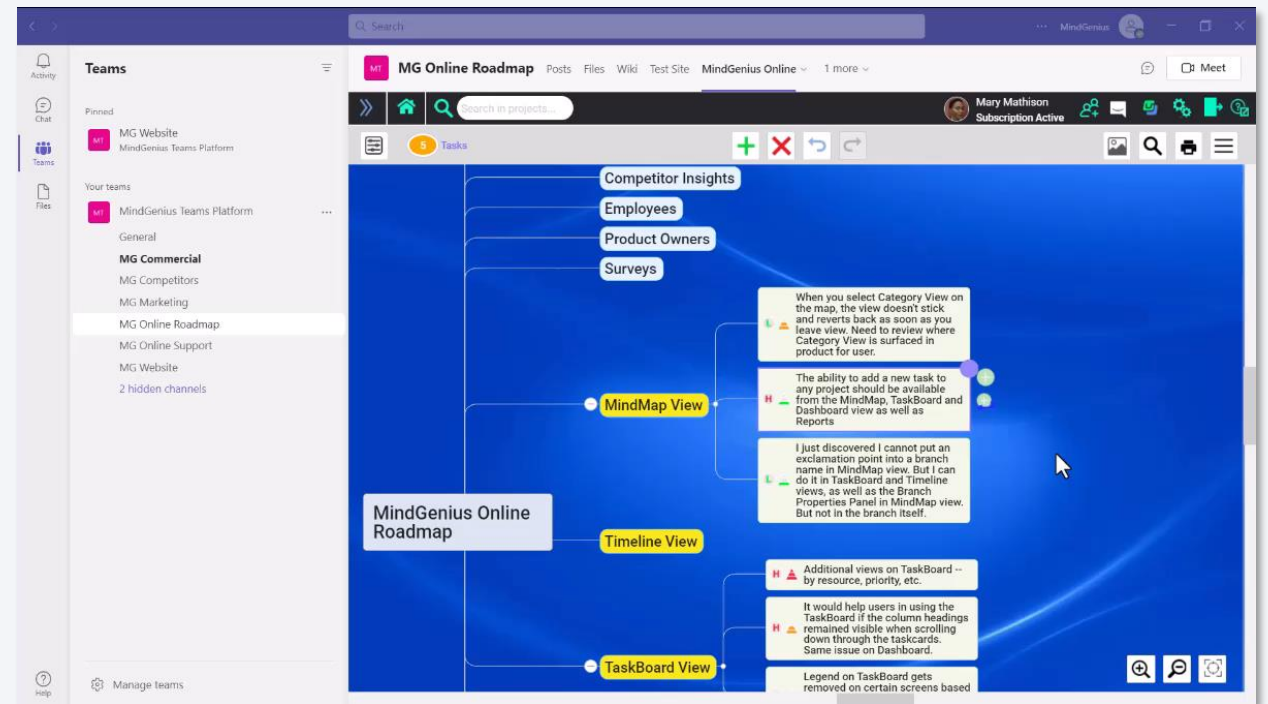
Search

MindGenius

Activity

Chat

Teams

Files

Help

Teams

Pinned

MT MG Website
MindGenius Teams Platform

Your teams

MT MindGenius Teams Platform ...

General
MG Commercial
MG Competitors
MG Marketing
MG Online Roadmap
MG Online Support
MG Website
2 hidden channels

Manage teams

MT MG Online Roadmap Posts Files Wiki Test Site MindGenius Online 1 more

Meet

Search in projects...

Mary Mathison
Subscription Active

5 Tasks

Competitor Insights
Employees
Product Owners
Surveys

When you select Category View on the map, the view doesn't stick and reverts back as soon as you leave view. Need to review where Category View is surfaced in product for user.

H The ability to add a new task to any project should be available from the MindMap, TaskBoard and Dashboard view as well as Reports

I just discovered I cannot put an exclamation point into a branch name in MindMap view. But I can do it in TaskBoard and Timeline views, as well as the Branch Properties Panel in MindMap view. But not in the branch itself.

MindMap View

MindGenius Online Roadmap

Timeline View

H Additional views on TaskBoard -- by resource, priority, etc.

H It would help users in using the TaskBoard if the column headings remained visible when scrolling down through the taskcards. Same issue on Dashboard.

TaskBoard View

Legend on TaskBoard gets removed on certain screens based